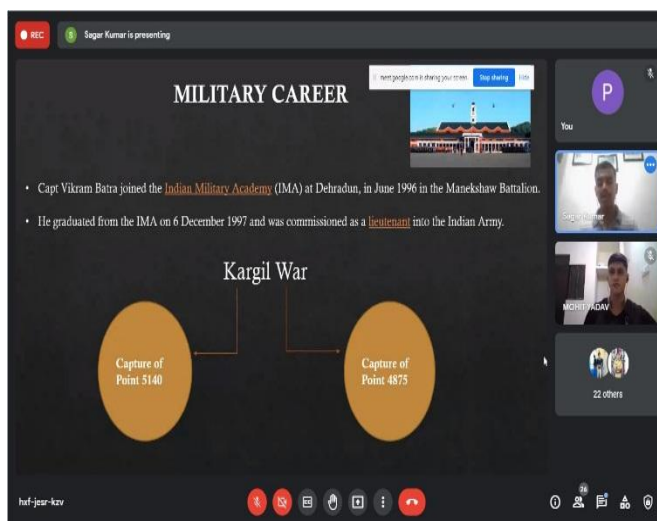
REC

S Sagar Kumar is presenting

MILITARY CAREER

meet.google.com is sharing your screen Stop sharing Hide

• Capt Vikram Batra joined the Indian Military Academy (IMA) at Dehradun, in June 1996 in the Manekshaw Battalion.

• He graduated from the IMA on 6 December 1997 and was commissioned as a lieutenant into the Indian Army.

Kargil War

Capture of Point 5140

Capture of Point 4875

P

You

Sagar Kumar

MOHIT YADAV

22 others

hxf-jesr-kzv

26